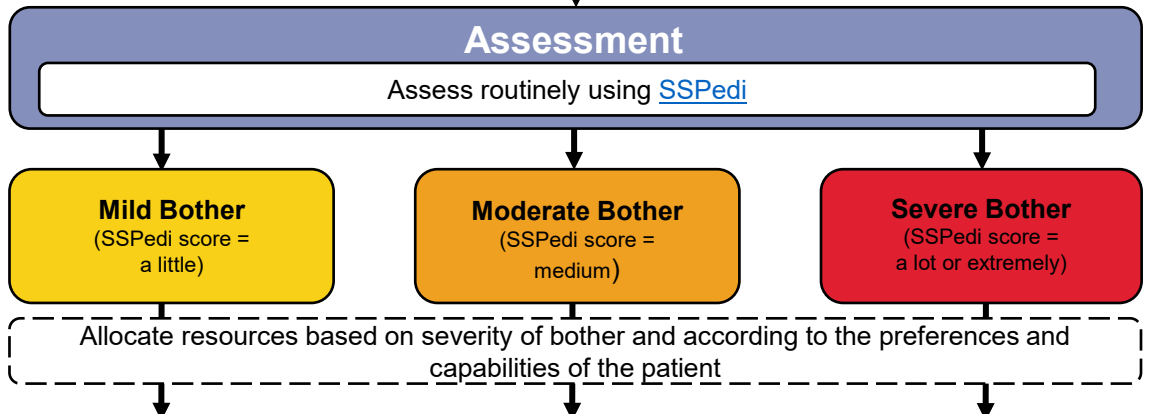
Assessment

Assess routinely using SSPedi

Mild Bother
(SSPedi score = a little)

Moderate Bother
(SSPedi score = medium)

Severe Bother
(SSPedi score = a lot or extremely)

Allocate resources based on severity of bother and according to the preferences and capabilities of the patient